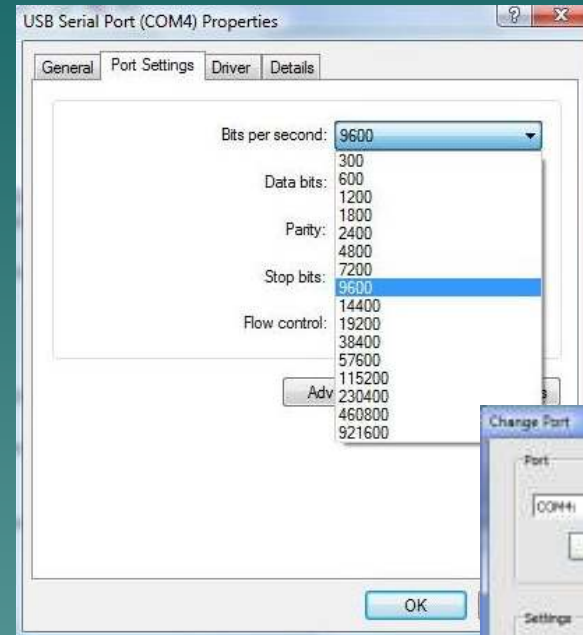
USB Serial Port (COM4) Properties

?

General Port Settings Driver Details

Bits per second: 9600

Data bits:

Parity:

Stop bits:

Flow control:

300
600
1200
1800
2400
4800
7200
9600
14400
19200
38400
57600
115200
230400
460800
921600

Adv

s

OK

Change Port

Port

COM4

Settings